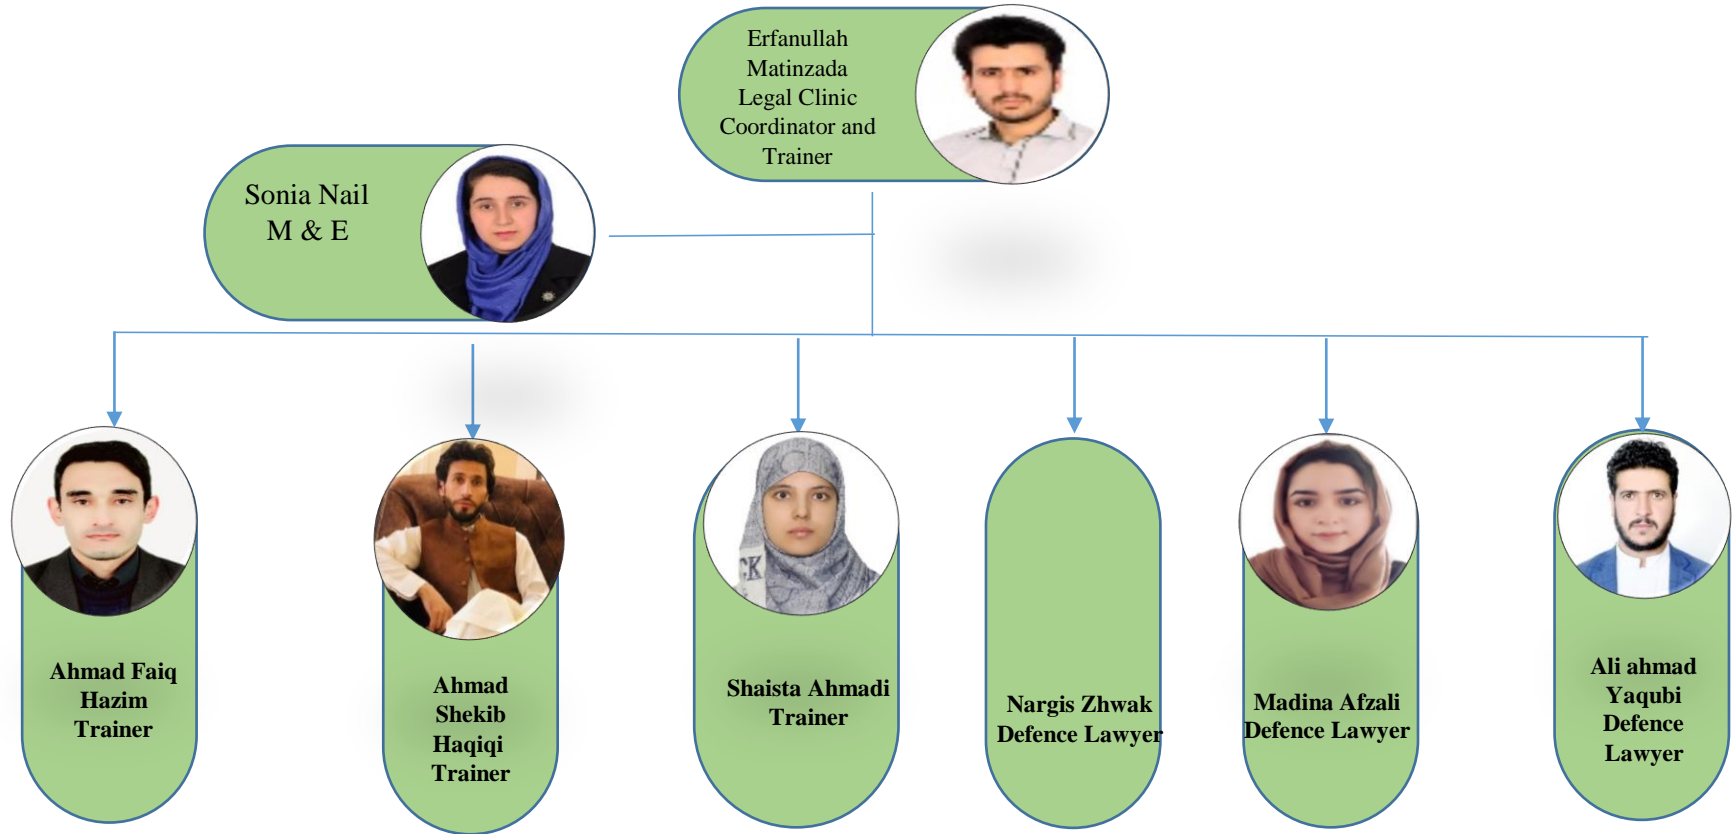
Erfanullah Matinzada Legal Clinic Coordinator and Trainer

Sonia Nail
M & E

Ahmad Faiq Hazim Trainer

Ahmad Shekib Haqiqi Trainer

Shaista Ahmadi Trainer

Nargis Zhwak Defence Lawyer

Madina Afzali Defence Lawyer

Ali ahmad Yaqubi Defence Lawyer